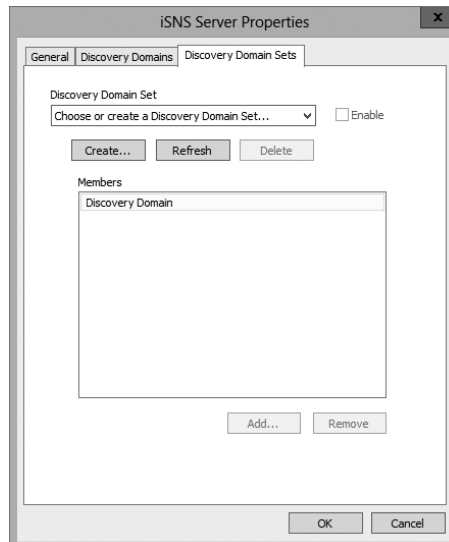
iSNS Server Properties

x

General

Discovery Domains

Discovery Domain Sets

Discovery Domain Set

Choose or create a Discovery Domain Set...

Enable

Create...

Refresh

Delete

Members

Discovery Domain

Add...

Remove

OK

Cancel